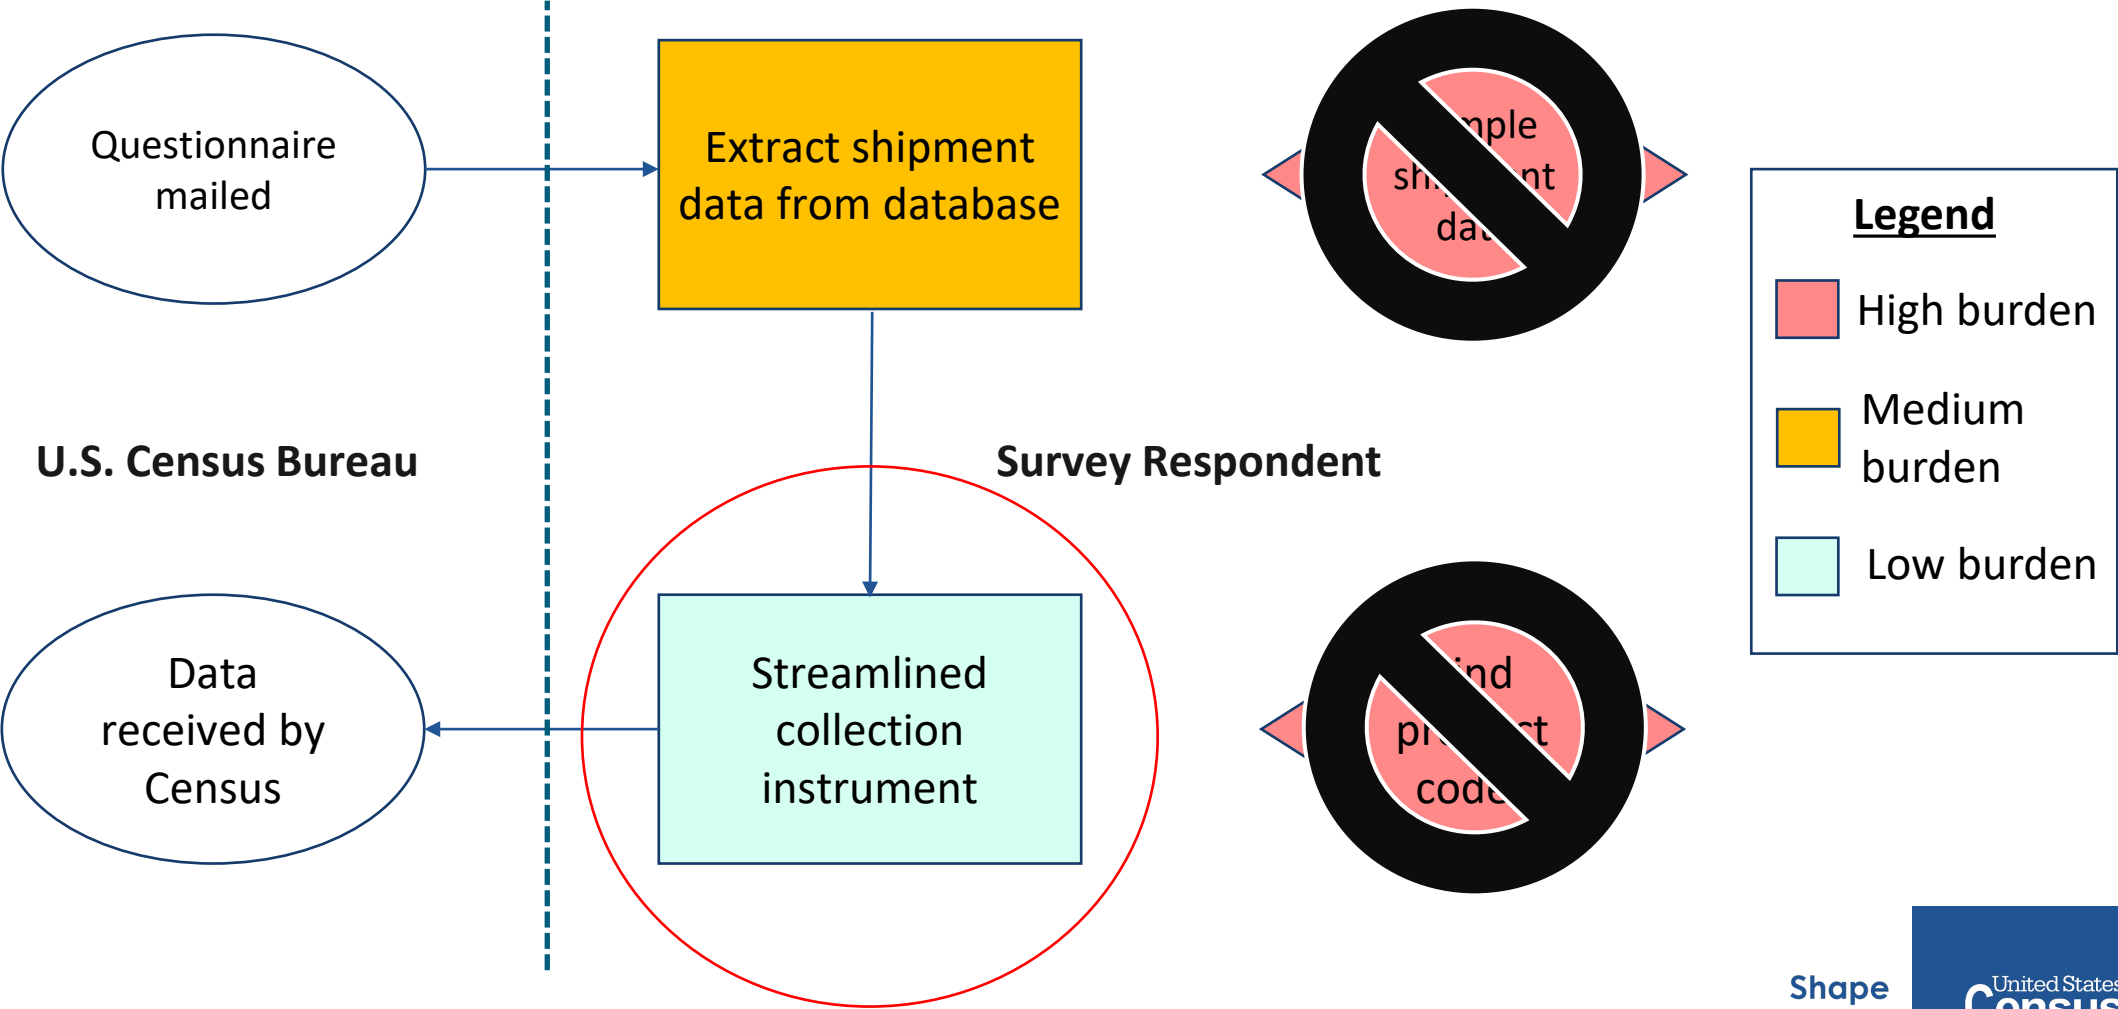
Questionnaire mailed

Extract shipment data from database

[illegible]mple sh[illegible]nt da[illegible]

Legend

High burden

Medium burden

Low burden

U.S. Census Bureau

Survey Respondent

Data received by Census

Streamlined collection instrument

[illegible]ind pr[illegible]ct code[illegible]

Shape

United States Census